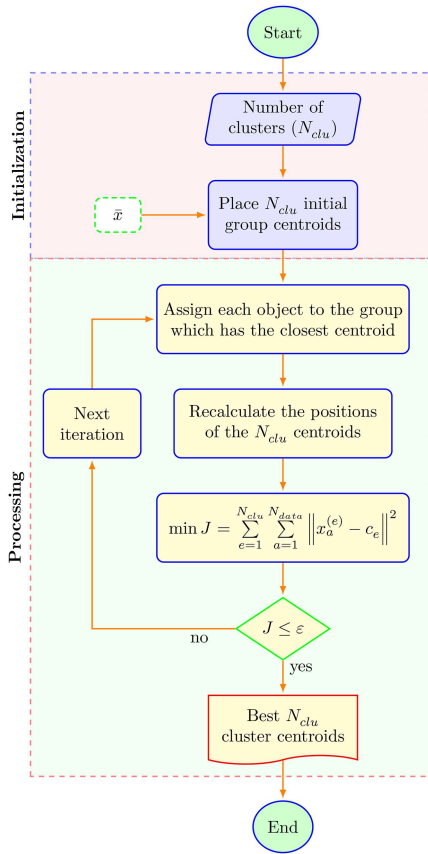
Start

Initialization

Number of clusters $(N_{clu})$

$\bar{x}$

Place $N_{clu}$ initial group centroids

Processing

Assign each object to the group which has the closest centroid

Next iteration

Recalculate the positions of the $N_{clu}$ centroids

$\min J = \sum_{e=1}^{N_{clu}} \sum_{a=1}^{N_{data}} \left\| x_a^{(e)} - c_e \right\|^2$

no

$J \leq \varepsilon$

yes

Best $N_{clu}$ cluster centroids

End